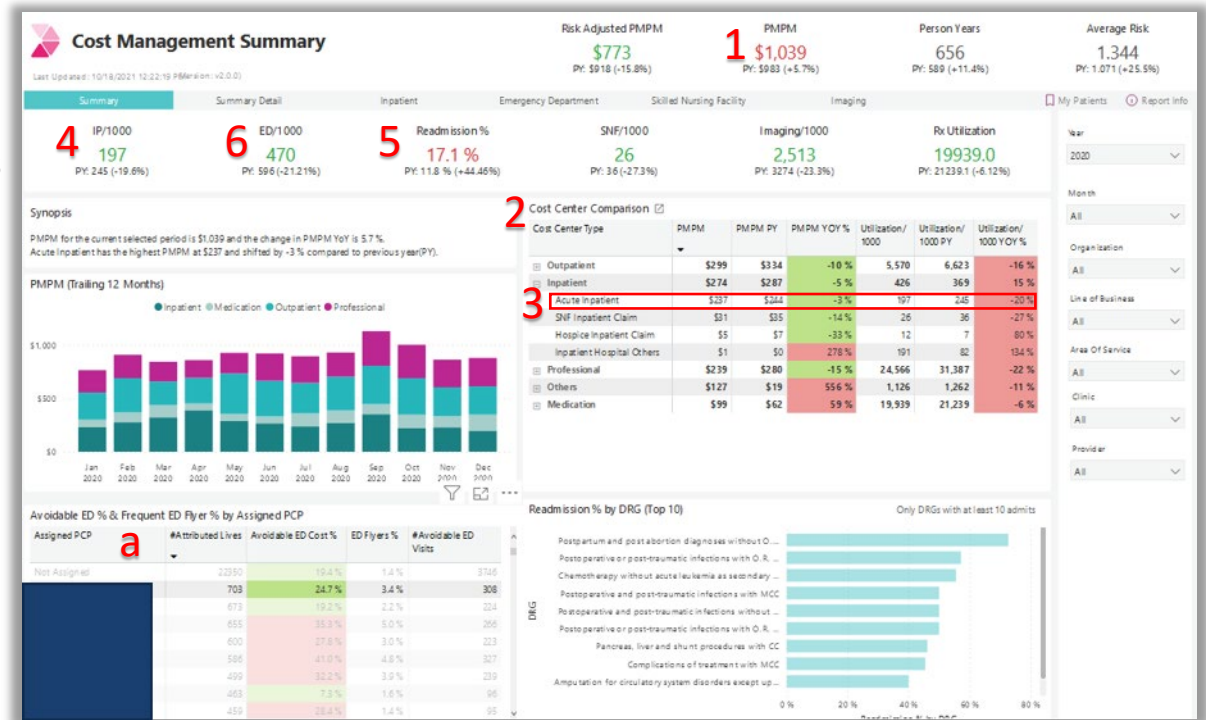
Cost Management Summary

Last Updated: 10/18/2021 12:22:19 PM Version: v2.0.0)

Risk Adjusted PMPM
$773
PY: $918 (-15.8%)

1
PMPM
$1,039
PY: $983 (+5.7%)

Person Years
656
PY: 589 (+11.4%)

Average Risk
1.344
PY: 1.071 (+25.5%)

Summary | Summary Detail | Inpatient | Emergency Department | Skilled Nursing Facility | Imaging | My Patients | Report Info

4
IP/1000
197
PY: 245 (-19.6%)

6
ED/1000
470
PY: 596 (-21.21%)

5
Readmission %
17.1 %
PY: 11.8 % (+44.46%)

SNF/1000
26
PY: 36 (-27.3%)

Imaging/1000
2,513
PY: 3274 (-23.3%)

Rx Utilization
19939.0
PY: 21239.1 (-6.12%)

Year
2020

Month
All

Organization
All

Line of Business
All

Area Of Service
All

Clinic
All

Provider
All

Synopsis

PMPM for the current selected period is $1,039 and the change in PMPM YoY is 5.7 %.
Acute Inpatient has the highest PMPM at $237 and shifted by -3 % compared to previous year(PY).

2
Cost Center Comparison

| Cost Center Type | PMPM | PMPM PY | PMPM YOY % | Utilization/1000 | Utilization/1000 PY | Utilization/1000 YOY % |
|---|---|---|---|---|---|---|
| Outpatient | $299 | $334 | -10 % | 5,570 | 6,623 | -16 % |
| Inpatient | $274 | $287 | -5 % | 426 | 369 | 15 % |
| Acute Inpatient | $237 | $244 | -3 % | 197 | 245 | -20 % |
| SNF Inpatient Claim | $31 | $35 | -14 % | 26 | 36 | -27 % |
| Hospice Inpatient Claim | $5 | $7 | -33 % | 12 | 7 | 80 % |
| Inpatient Hospital Others | $1 | $0 | 278 % | 191 | 82 | 134 % |
| Professional | $239 | $280 | -15 % | 24,566 | 31,387 | -22 % |
| Others | $127 | $19 | 556 % | 1,126 | 1,262 | -11 % |
| Medication | $99 | $62 | 59 % | 19,939 | 21,239 | -6 % |

3

PMPM (Trailing 12 Months)

Inpatient Medication Outpatient Professional

$1,000
$500
$0

Jan 2020 Feb 2020 Mar 2020 Apr 2020 May 2020 Jun 2020 Jul 2020 Aug 2020 Sep 2020 Oct 2020 Nov 2020 Dec 2020

Avoidable ED % & Frequent ED Flyer % by Assigned PCP

a

| Assigned PCP | #Attributed Lives | Avoidable ED Cost % | ED Flyers % | #Avoidable ED Visits |
|---|---|---|---|---|
| Not Assigned | 22350 | 19.4 % | 1.4 % | 3746 |
| | 703 | 24.7 % | 3.4 % | 308 |
| | 673 | 19.2 % | 2.2 % | 224 |
| | 655 | 35.3 % | 5.0 % | 266 |
| | 600 | 27.8 % | 3.0 % | 223 |
| | 586 | 41.0 % | 4.8 % | 233 |
| | 490 | 32.2 % | 3.9 % | 226 |
| | 463 | 7.3 % | 1.6 % | 96 |
| | 459 | 28.4 % | 1.5 % | 120 |

Readmission % by DRG (Top 10)

Only DRGs with at least 10 admits

DRG

Postpartum and post abortion diagnoses without O...
Postoperative or post-traumatic infections with O.R. ...
Chemotherapy without acute leukemia as secondary ...
Postoperative and post-traumatic infections with MCC
Postoperative and post-traumatic infections without ...
Postoperative or post-traumatic infections with O.R. ...
Pancreas, liver and shunt procedures with CC
Complications of treatment with MCC
Amputation for circulatory system disorders except up...

0 % 20 % 40 % 60 % 80 %
Readmission % by DRG